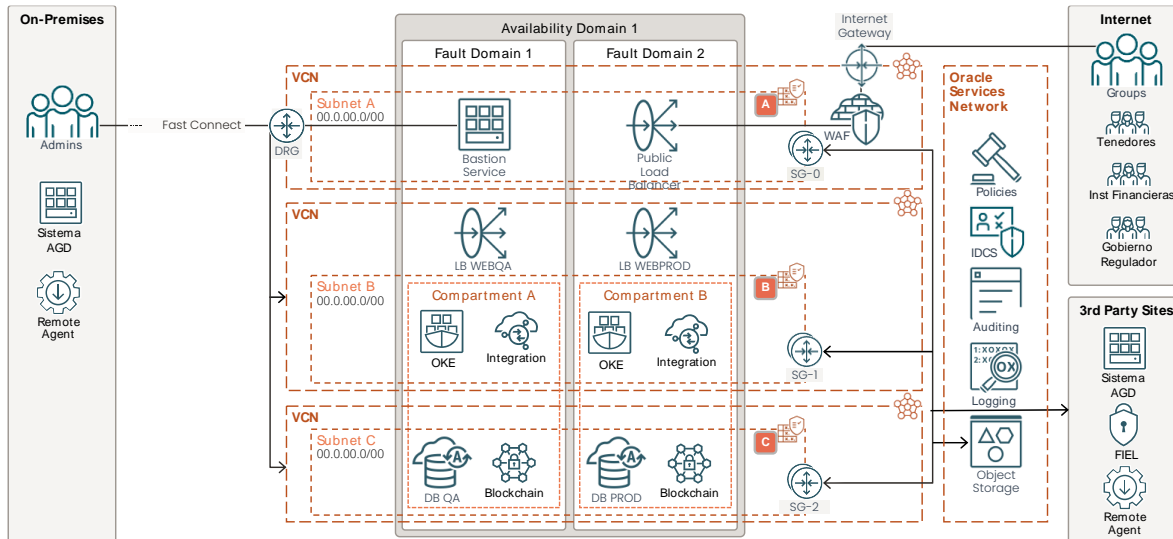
On-Premises

Admins

Fast Connect

DRG

Sistema AGD

Remote Agent

Availability Domain 1

Fault Domain 1

Fault Domain 2

Internet Gateway

Internet

Groups

Tenedores

Inst Financieras

Gobierno Regulador

VCN

Subnet A
00.0.00.0/00

Bastion Service

Public Load Balancer

A

WAF

SG-0

Oracle Services Network

Policies

IDCS

Auditing

Logging

Object Storage

VCN

LB WEBQA

LB WEBPROD

Subnet B
00.0.00.0/00

B

Compartment A

Compartment B

OKE

Integration

OKE

Integration

SG-1

VCN

Subnet C
00.0.00.0/00

C

DB QA

Blockchain

DB PROD

Blockchain

SG-2

3rd Party Sites

Sistema AGD

FIEL

Remote Agent